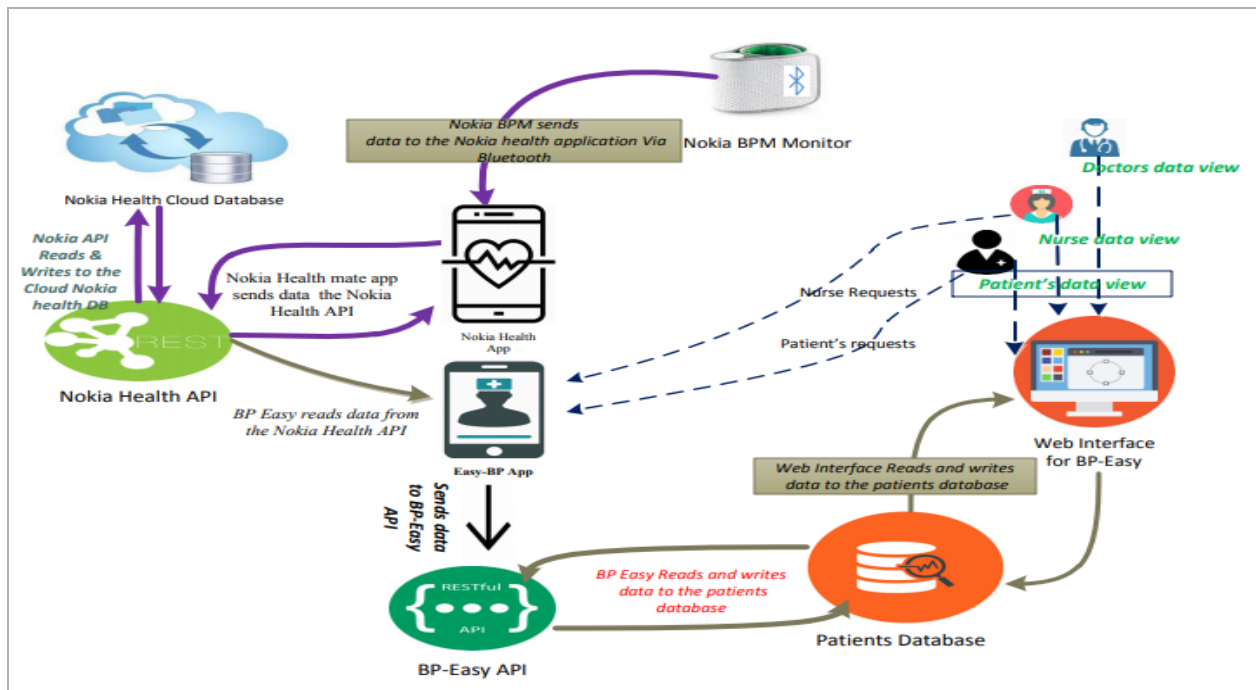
Nokia Health Cloud Database

Nokia API Reads & Writes to the Cloud Nokia health DB

REST

Nokia Health API

Nokia BPM sends data to the Nokia health application Via Bluetooth

Nokia BPM Monitor

Nokia Health mate app sends data the Nokia Health API

Nokia Health App

BP Easy reads data from the Nokia Health API

Easy-BP App

Sends data to BP-Easy API

RESTful

API

BP-Easy API

BP Easy Reads and writes data to the patients database

Patients Database

Web Interface Reads and writes data to the patients database

Web Interface for BP-Easy

Doctors data view

Nurse data view

Patient's data view

Nurse Requests

Patient's requests